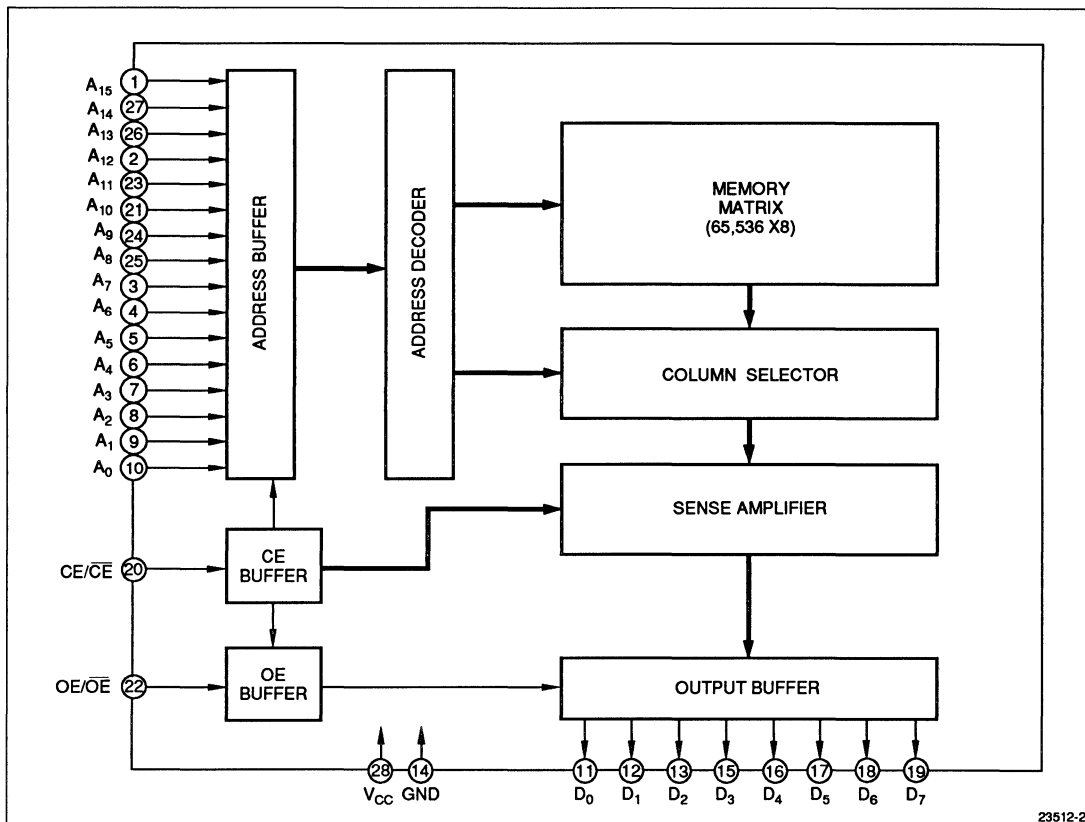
$A_{15}$ 1
$A_{14}$ 27
$A_{13}$ 26
$A_{12}$ 2
$A_{11}$ 23
$A_{10}$ 21
$A_9$ 24
$A_8$ 25
$A_7$ 3
$A_6$ 4
$A_5$ 5
$A_4$ 6
$A_3$ 7
$A_2$ 8
$A_1$ 9
$A_0$ 10

ADDRESS BUFFER

ADDRESS DECODER

MEMORY MATRIX (65,536 X8)

COLUMN SELECTOR

SENSE AMPLIFIER

CE/$\overline{CE}$ 20

CE BUFFER

OE/$\overline{OE}$ 22

OE BUFFER

OUTPUT BUFFER

28 $V_{CC}$
14 GND

11 $D_0$
12 $D_1$
13 $D_2$
15 $D_3$
16 $D_4$
17 $D_5$
18 $D_6$
19 $D_7$

23512-2